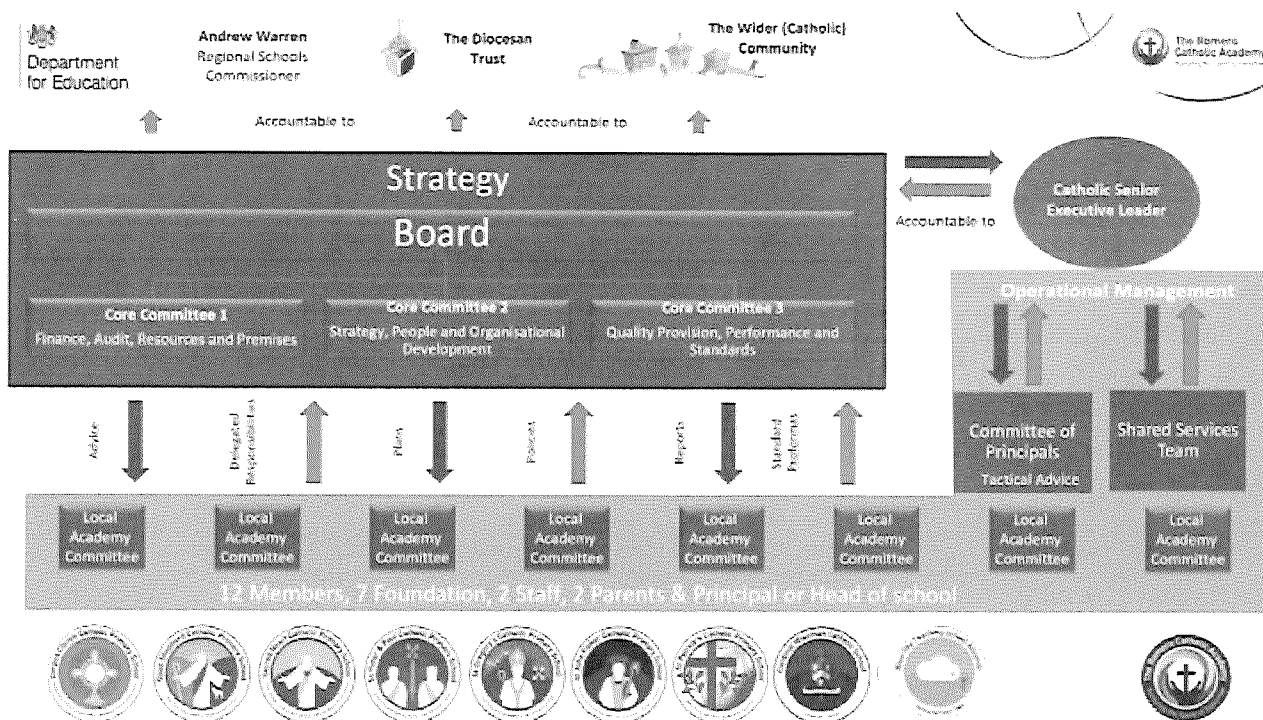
Department for Education

Andrew Warren
Regional Schools Commissioner

The Diocesan Trust

The Wider (Catholic) Community

The Romero Catholic Academy

Accountable to

Accountable to

Strategy
Board

Accountable to

Catholic Senior Executive Leader

Core Committee 1
Finance, Audit, Resources and Premises

Core Committee 2
Strategy, People and Organisational Development

Core Committee 3
Quality Provision, Performance and Standards

Operational Management

Advice

Delegated Responsibilities

Plans

Reports

Reports

Standard Proformas

Committee of Principals
Tactical Advice

Shared Services Team

Local Academy Committee

Local Academy Committee

Local Academy Committee

Local Academy Committee

Local Academy Committee

Local Academy Committee

Local Academy Committee

Local Academy Committee

12 Members, 7 Foundation, 2 Staff, 2 Parents & Principal or Head of school